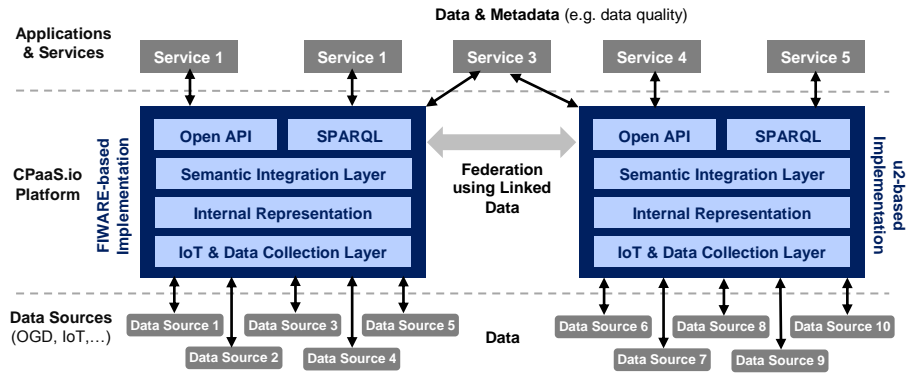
Data & Metadata (e.g. data quality)

Applications & Services

Service 1

Service 1

Service 3

Service 4

Service 5

CPaaS.io Platform

FIWARE-based Implementation

Open API

SPARQL

Semantic Integration Layer

Internal Representation

IoT & Data Collection Layer

Federation using Linked Data

Open API

SPARQL

Semantic Integration Layer

Internal Representation

IoT & Data Collection Layer

u2-based Implementation

Data Sources (OGD, IoT,…)

Data Source 1

Data Source 2

Data Source 3

Data Source 4

Data Source 5

Data

Data Source 6

Data Source 7

Data Source 8

Data Source 9

Data Source 10